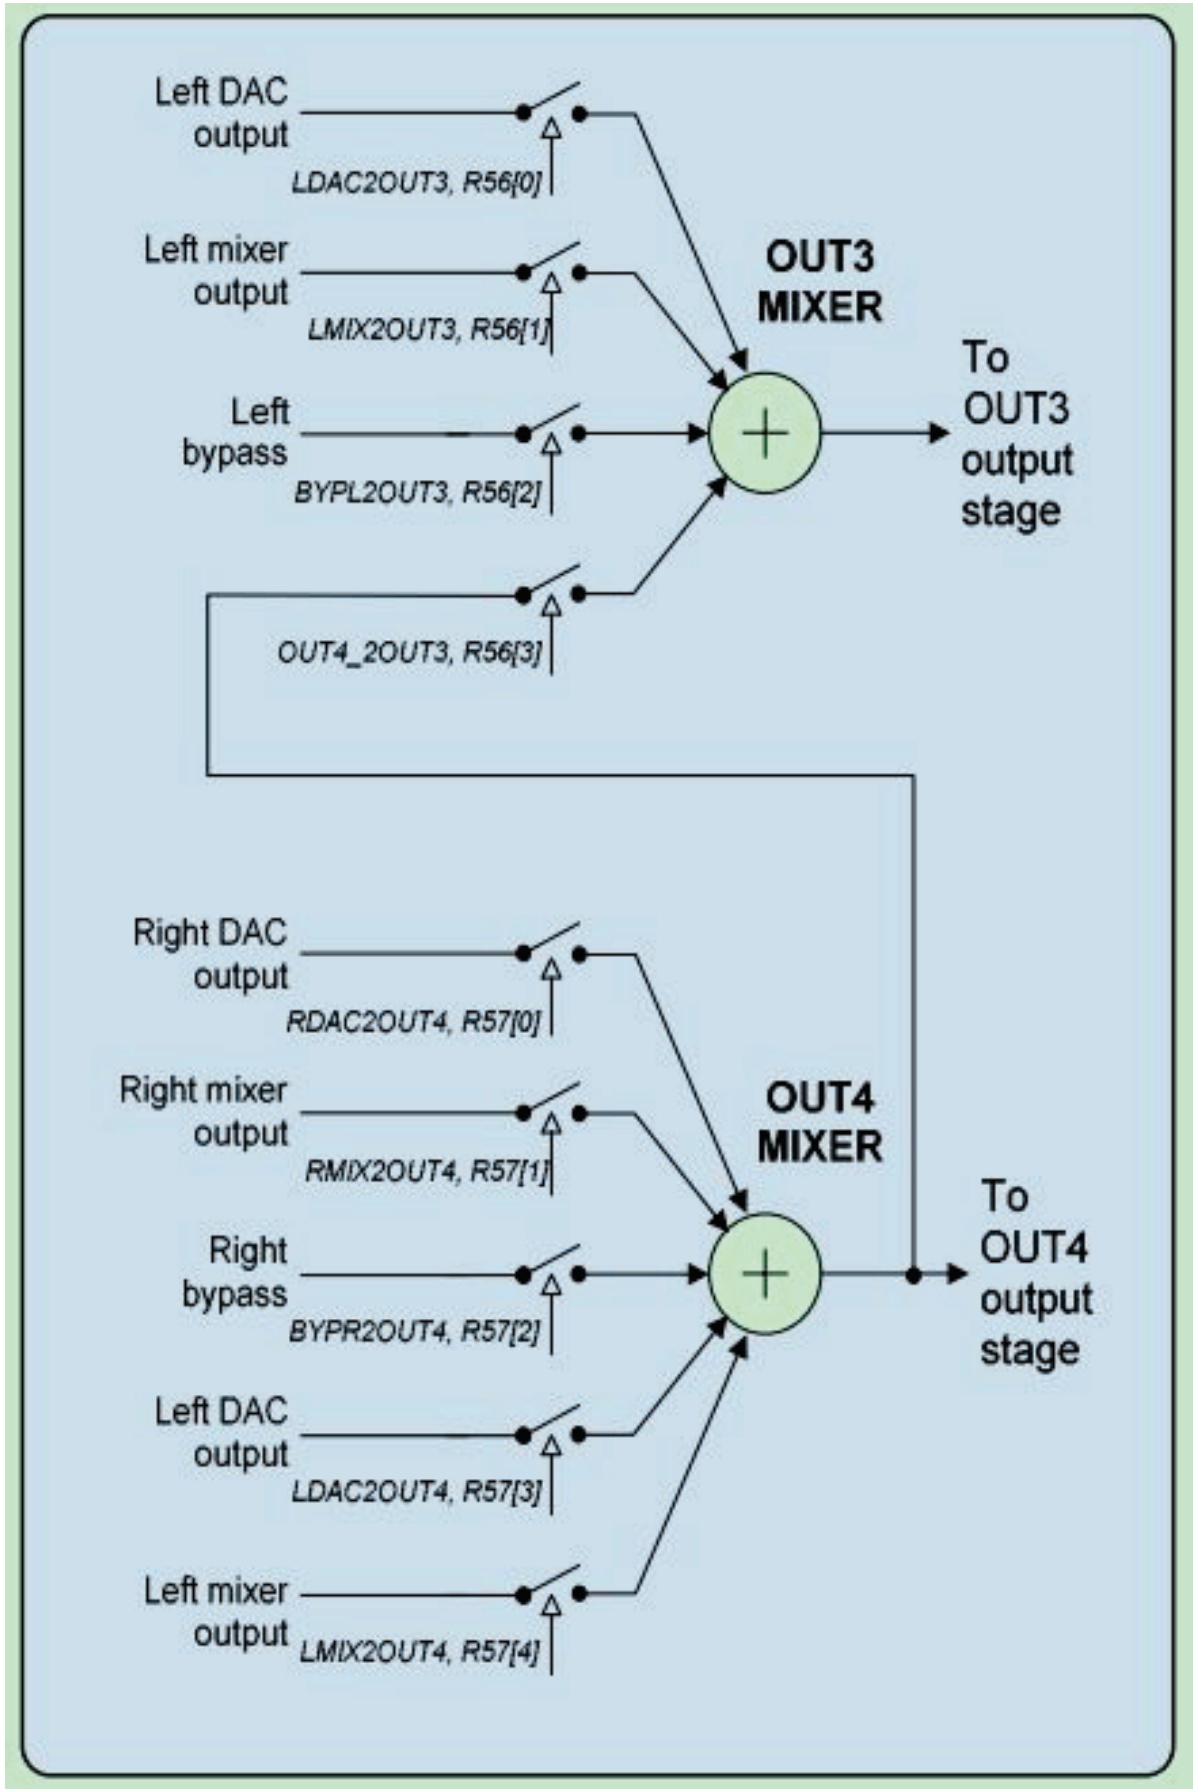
Left DAC output
LDAC2OUT3, R56[0]

Left mixer output
LMIX2OUT3, R56[1]

OUT3 MIXER

Left bypass
BYPL2OUT3, R56[2]

To OUT3 output stage

OUT4_2OUT3, R56[3]

Right DAC output
RDAC2OUT4, R57[0]

Right mixer output
RMIX2OUT4, R57[1]

OUT4 MIXER

Right bypass
BYPR2OUT4, R57[2]

To OUT4 output stage

Left DAC output
LDAC2OUT4, R57[3]

Left mixer output
LMIX2OUT4, R57[4]